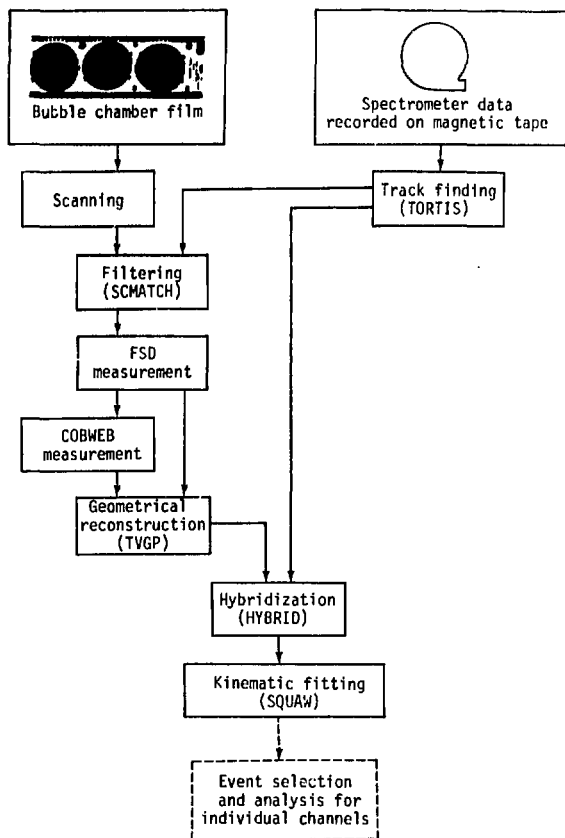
Bubble chamber film

Spectrometer data recorded on magnetic tape

Scanning

Track finding (TORTIS)

Filtering (SCMATCH)

FSD measurement

COBWEB measurement

Geometrical reconstruction (TVGP)

Hybridization (HYBRID)

Kinematic fitting (SQUAW)

Event selection and analysis for individual channels